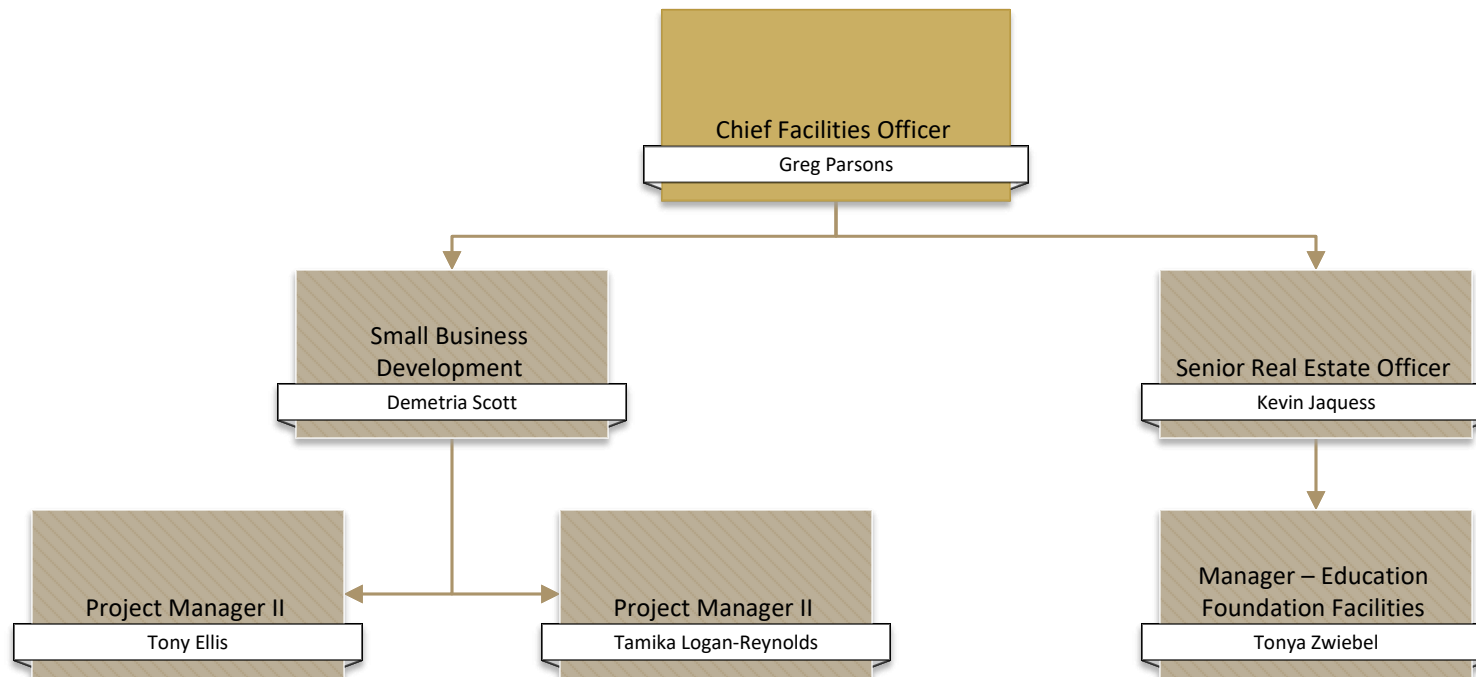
Chief Facilities Officer
Greg Parsons

Small Business Development
Demetria Scott

Senior Real Estate Officer
Kevin Jaquess

Project Manager II
Tony Ellis

Project Manager II
Tamika Logan-Reynolds

Manager – Education Foundation Facilities
Tonya Zwiebel